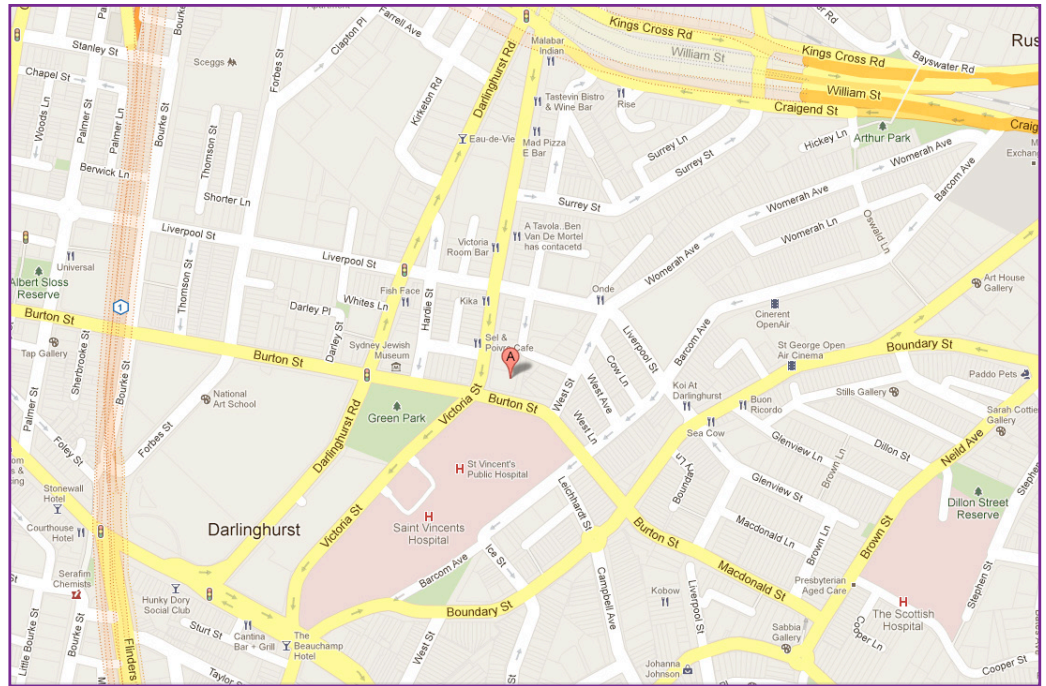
Kings Cross Rd
William St
Kings Cross Rd
Bayswater Rd
Rus
William St
Craigend St
Craig
Stanley St
Clapton Pl
Farrell Ave
Malabar Indian
Chapel St
Sceggs
Tastevin Bistro & Wine Bar
Rise
Arthur Park
Hickey Ln
Mad Pizza E Bar
Eau-de-Vie
Surrey Ln
Surrey St
Womerah Ave
Exchan
Berwick Ln
Thomson St
Kirketon Rd
Darlinghurst Rd
Barcom Ave
Shorter Ln
Surrey St
Womerah Ave
Liverpool St
A Tavola, Ben Van De Mortel has contacted
Womerah Ln
Oswald Ln
Victoria Room Bar
Universal
Liverpool St
Womerah Ave
Art House Gallery
Albert Sloss Reserve
Onde
Whites Ln
Fish Face
Kika
Darley Pl
Hardie St
Cinerent OpenAir
Burton St
Sel & Poivre Cafe
Sydney Jewish Museum
St George Open Air Cinema
Boundary St
Tap Gallery
Burton St
Darley St
Liverpool St
Barcom Ave
Paddo Pets
Sherbrooke St
Bourke St
Cow Ln
West Ave
West St
Koi At Darlinghurst
Stills Gallery
National Art School
Green Park
Burton St
Buon Ricordo
Sarah Cottie Gallery
Victoria St
Palmer St
Forbes St
Darlinghurst Rd
West Ln
Sea Cow
Glenview Ln
Dillon St
Foley St
Neild Ave
St Vincent's Public Hospital
Brown Ln
Boundary Ln
Glenview St
Stonewall Hotel
Dillon Street Reserve
Leichhardt St
Courthouse Hotel
Darlinghurst
Saint Vincents Hospital
Burton St
Macdonald Ln
Brown St
Victoria St
Brown Ln
Serafim Chemists
Barcom Ave
Ice St
Macdonald St
Presbyterian Aged Care
Stephen St
Campbell Ave
Kobow
Liverpool St
Hunky Dory Social Club
Boundary St
The Scottish Hospital
Sturt St
Cooper Ln
Bourke St
Cantina Bar + Grill
The Beauchamp Hotel
Sabbia Gallery
Little Bourke St
Flinders
West St
Johanna Johnson
Cooper St
Taylor
1
A
Stephe
om